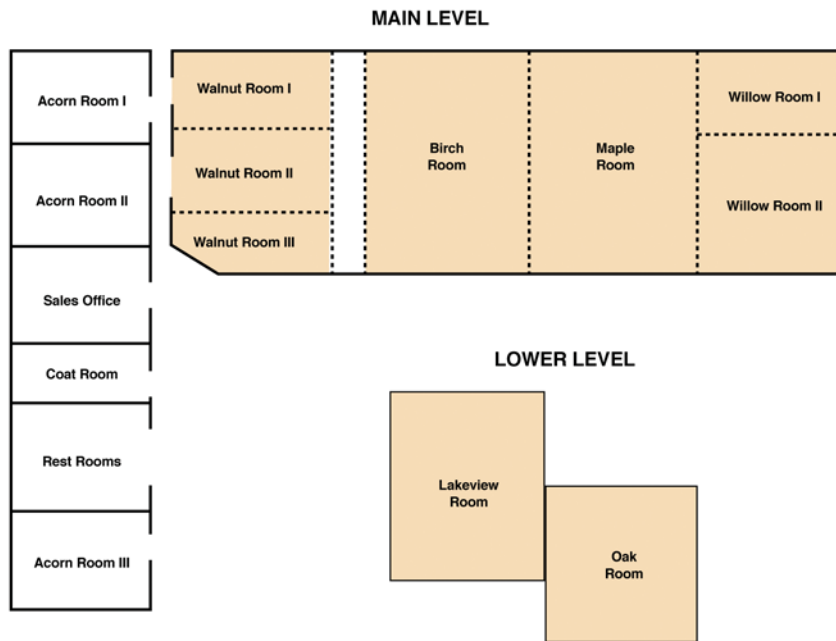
MAIN LEVEL

Acorn Room I

Acorn Room II

Sales Office

Coat Room

Rest Rooms

Acorn Room III

Walnut Room I

Walnut Room II

Walnut Room III

Birch Room

Maple Room

Willow Room I

Willow Room II

LOWER LEVEL

Lakeview Room

Oak Room